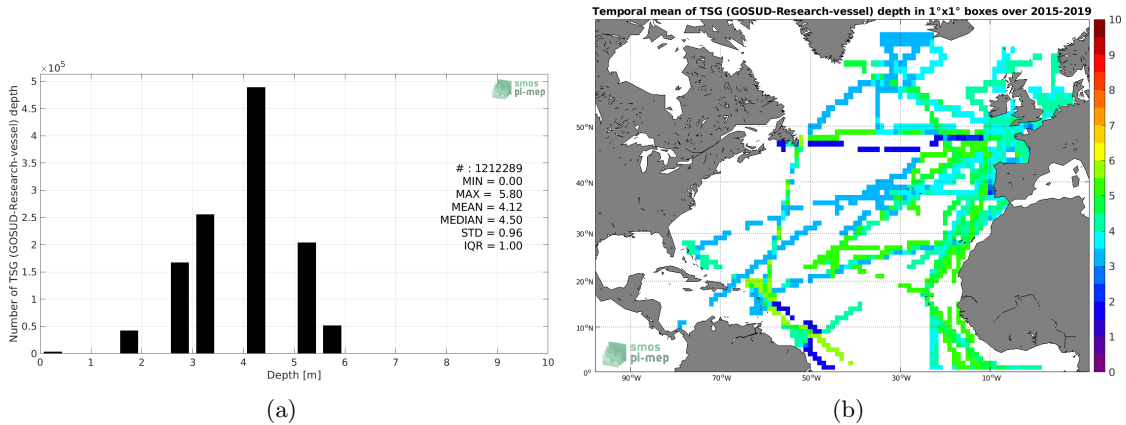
$\times10^5$
5
4.5
4
3.5
3
2.5
2
1.5
1
0.5
0
Number of TSG (GOSUD-Research-vessel) depth
smos pi-mep
# : 1212289
MIN = 0.00
MAX = 5.80
MEAN = 4.12
MEDIAN = 4.50
STD = 0.96
IQR = 1.00
0 1 2 3 4 5 6 7 8 9 10
Depth [m]
(a)

Temporal mean of TSG (GOSUD-Research-vessel) depth in 1°x1° boxes over 2015-2019
50°N
40°N
30°N
20°N
10°N
0°
90°W 70°W 50°W 30°W 10°W
smos pi-mep
10
9
8
7
6
5
4
3
2
1
0
(b)